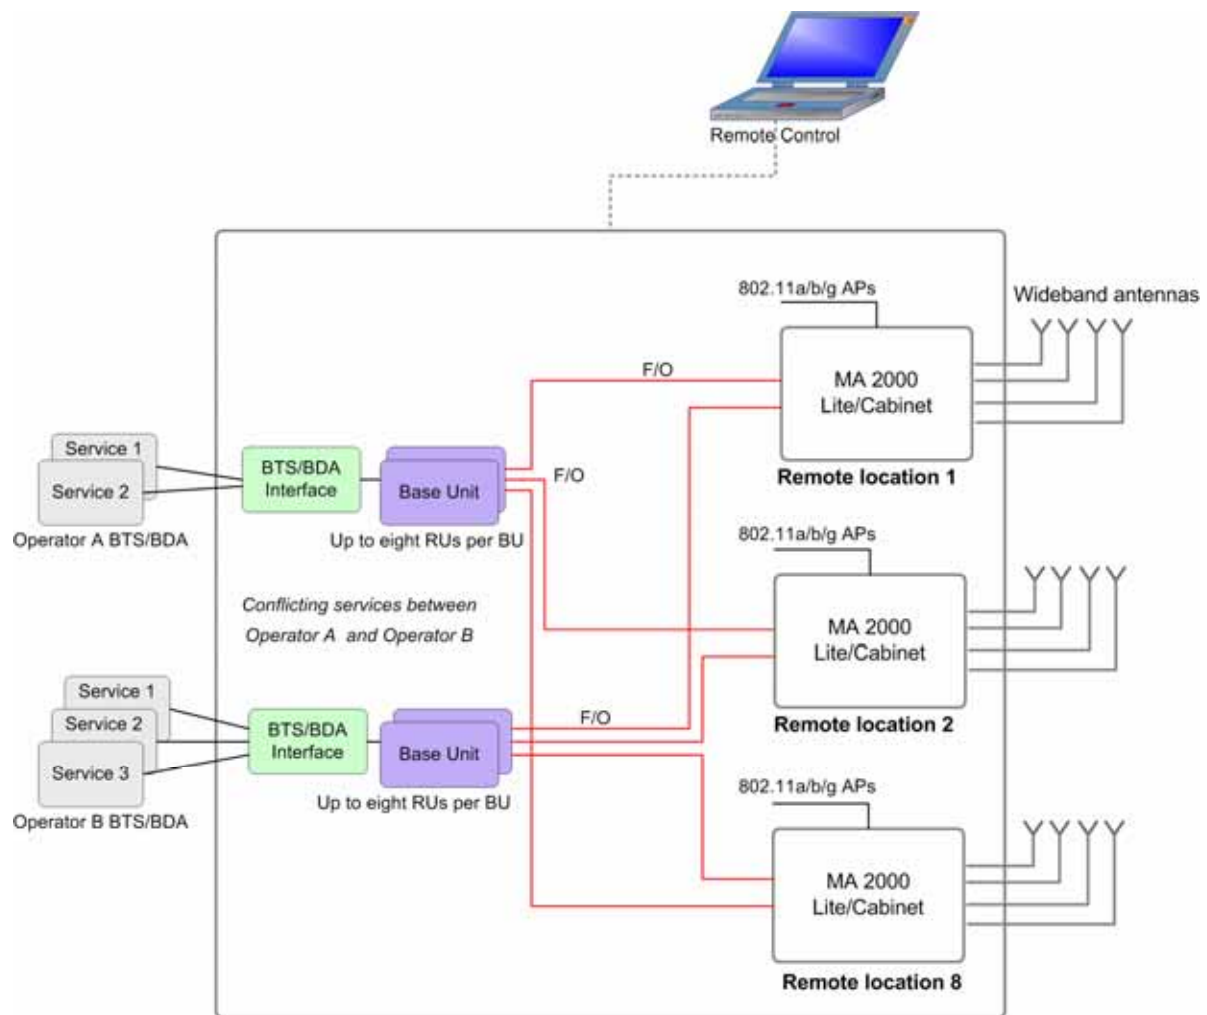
Remote Control

802.11a/b/g APs

Wideband antennas

F/O

MA 2000 Lite/Cabinet

Remote location 1

Service 1
Service 2
Operator A BTS/BDA

BTS/BDA Interface

Base Unit

F/O

Up to eight RUs per BU

802.11a/b/g APs

MA 2000 Lite/Cabinet

Conflicting services between Operator A and Operator B

Remote location 2

Service 1
Service 2
Service 3
Operator B BTS/BDA

BTS/BDA Interface

Base Unit

F/O

Up to eight RUs per BU

802.11a/b/g APs

MA 2000 Lite/Cabinet

Remote location 8